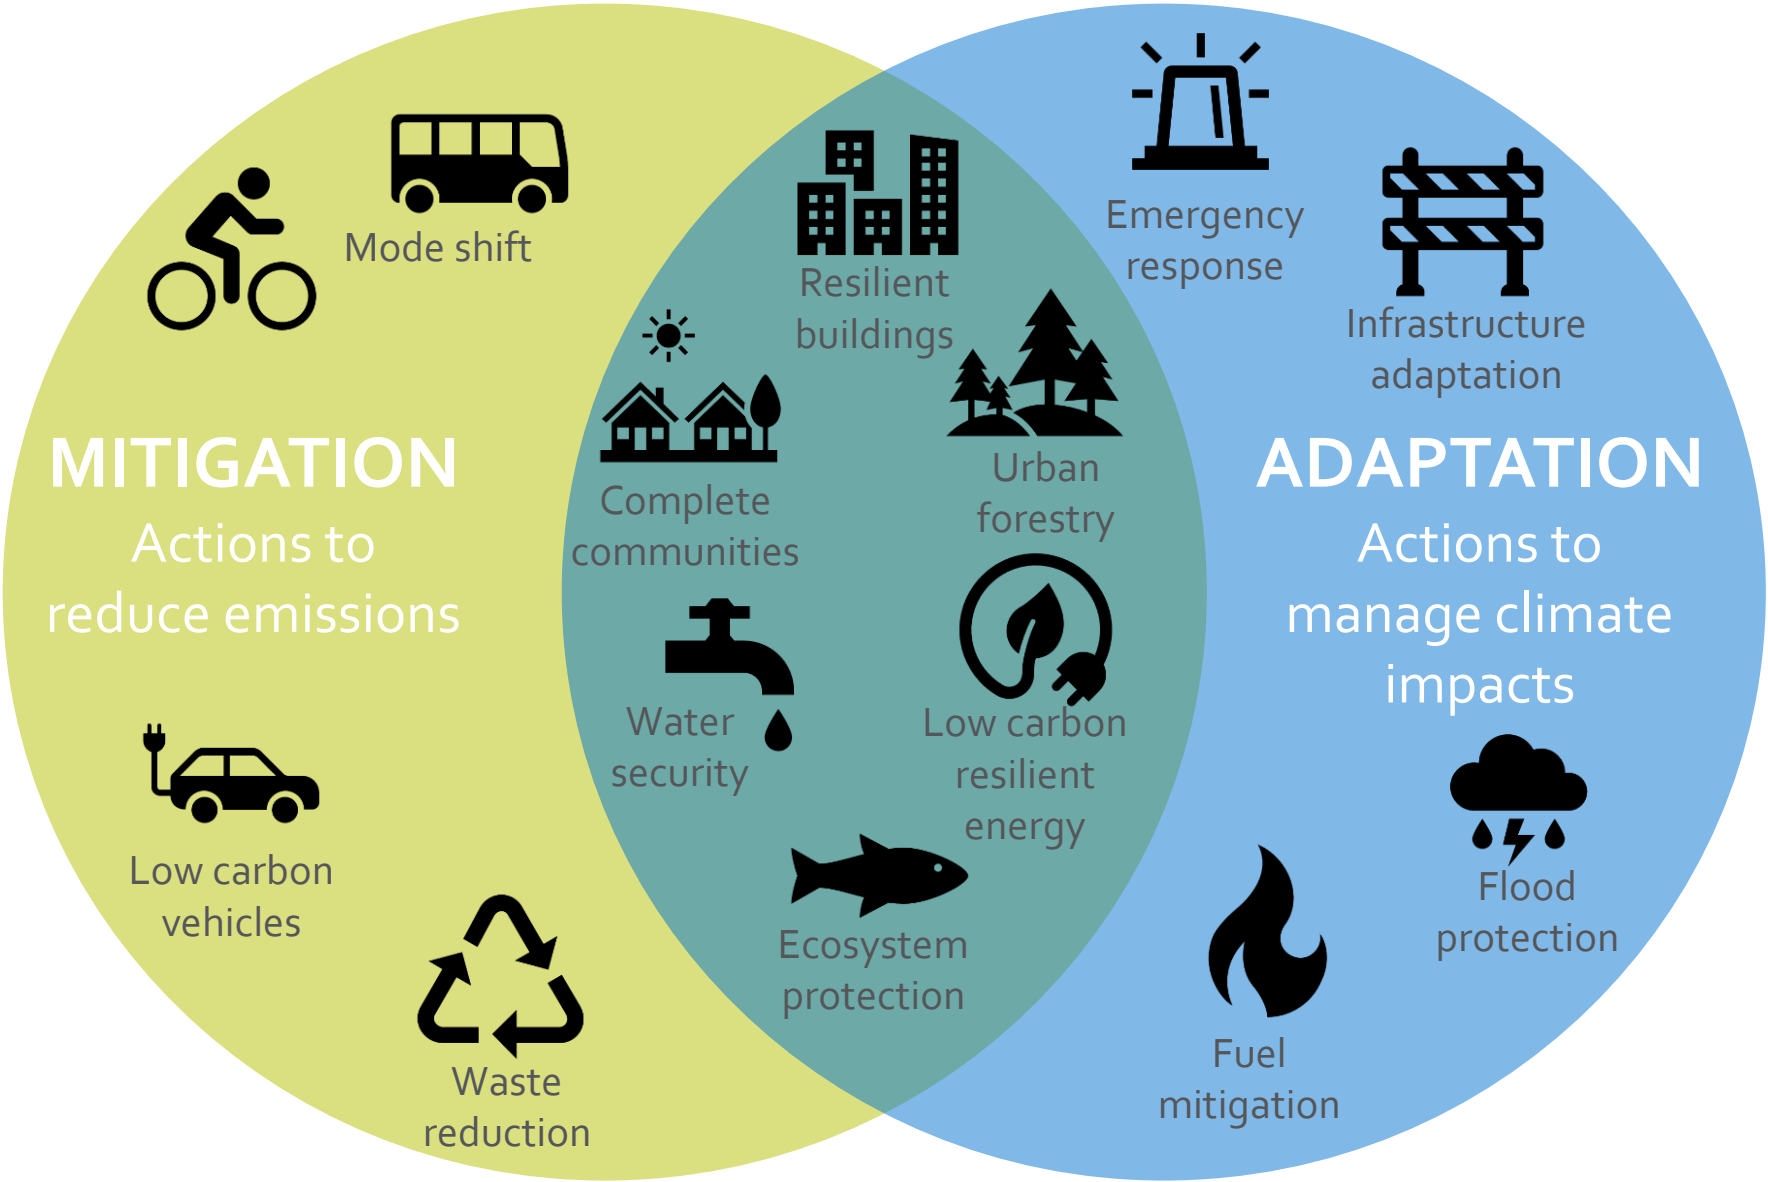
MITIGATION
Actions to reduce emissions

Mode shift

Low carbon vehicles

Waste reduction

Resilient buildings

Complete communities

Urban forestry

Water security

Low carbon resilient energy

Ecosystem protection

Emergency response

Infrastructure adaptation

ADAPTATION
Actions to manage climate impacts

Flood protection

Fuel mitigation